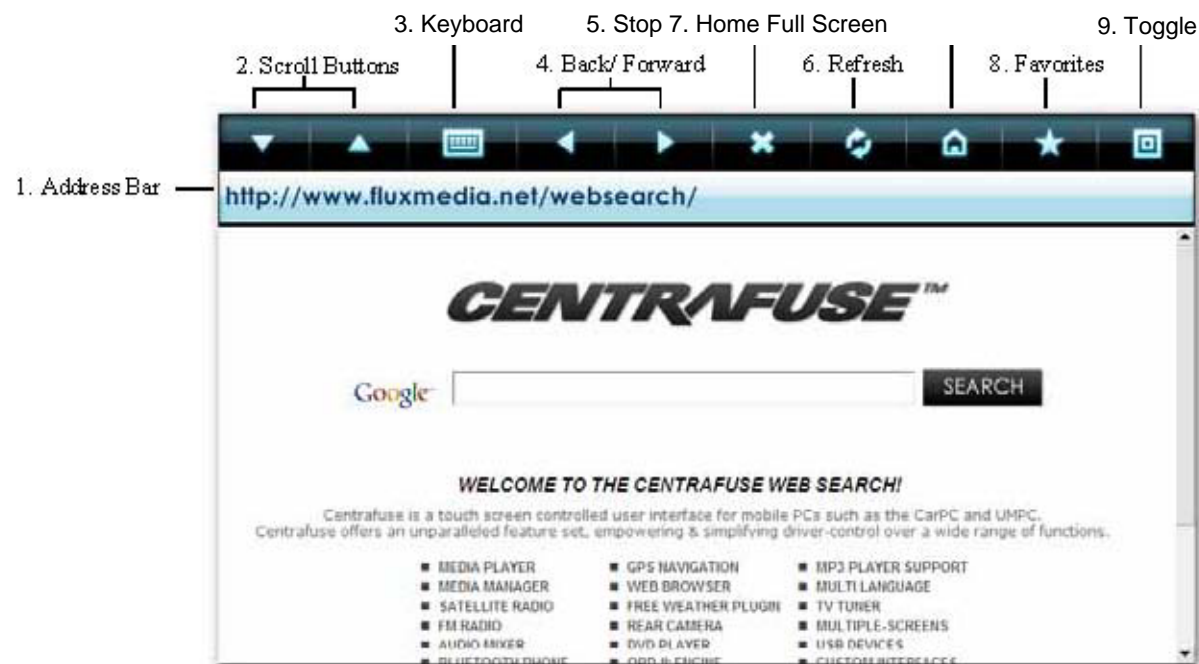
3. Keyboard 5. Stop 7. Home Full Screen 9. Toggle

2. Scroll Buttons 4. Back/ Forward 6. Refresh 8. Favorites

1. Address Bar

http://www.fluxmedia.net/websearch/

CENTRAFUSE™

Google SEARCH

WELCOME TO THE CENTRAFUSE WEB SEARCH!

Centrafuse is a touch screen controlled user interface for mobile PCs such as the CarPC and UMPC. Centrafuse offers an unparalleled feature set, empowering & simplifying driver-control over a wide range of functions.

| | | |
|---|---|---|
| MEDIA PLAYER | GPS NAVIGATION | MP3 PLAYER SUPPORT |
| MEDIA MANAGER | WEB BROWSER | MULTI LANGUAGE |
| SATELLITE RADIO | FREE WEATHER PLUGIN | TV TUNER |
| FM RADIO | REAR CAMERA | MULTIPLE-SCREENS |
| AUDIO MIXER | DVD PLAYER | USB DEVICES |
| BLUETOOTH PHONE | OBD II ENGINE | CUSTOM INTERFACES |